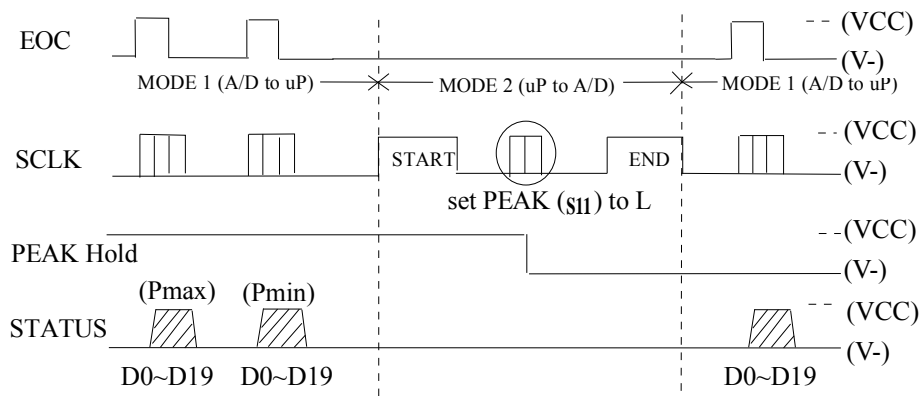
EOC

(VCC)

(V-)

MODE 1 (A/D to uP)

MODE 2 (uP to A/D)

MODE 1 (A/D to uP)

SCLK

START

END

(VCC)

(V-)

set PEAK (S11) to L

PEAK Hold

(VCC)

(V-)

(Pmax)

(Pmin)

STATUS

(VCC)

(V-)

D0~D19

D0~D19

D0~D19